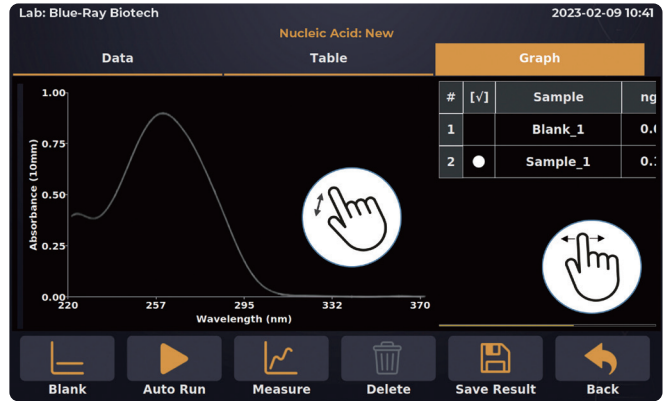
Lab: Blue-Ray Biotech
2023-02-09 10:41

Nucleic Acid: New

Data
Table
Graph

1.00
0.75
0.50
0.25
0.00
Absorbance (10mm)
220
257
295
332
370
Wavelength (nm)

| # | [√] | Sample | ng |
|---|---|---|---|
| 1 | | Blank_1 | 0.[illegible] |
| 2 | ● | Sample_1 | 0.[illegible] |

Blank
Auto Run
Measure
Delete
Save Result
Back